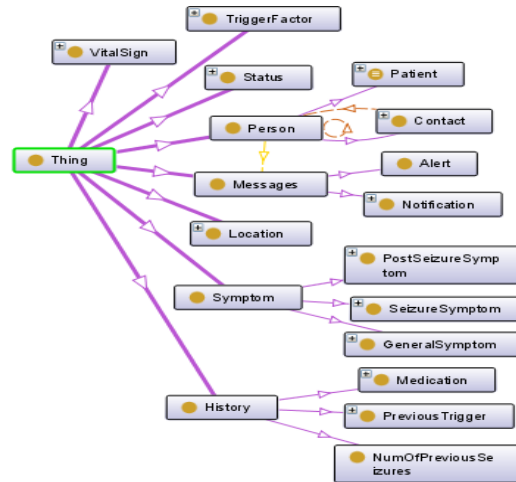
TriggerFactor
VitalSign
Status
Patient
Person
Contact
Thing
Messages
Alert
Notification
Location
PostSeizureSymptom
Symptom
SeizureSymptom
GeneralSymptom
Medication
History
PreviousTrigger
NumOfPreviousSeizures